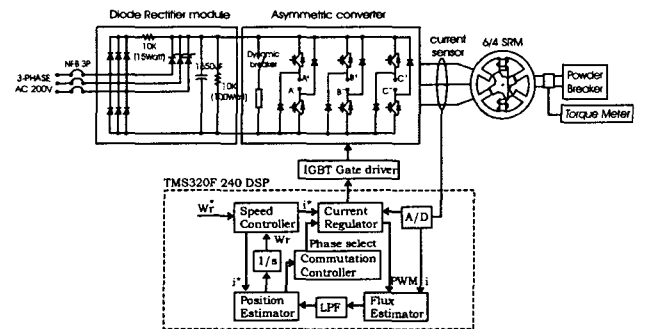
Diode Rectifier module

Asymmetric converter

current sensor

6/4 SRM

NFB 3P

3-PHASE AC 200V

10K (15Watt)

1350uF

10K (100Watt)

Dynamic breaker

A+

A

B+

B

C+

C

Powder Breaker

Torque Meter

IGBT Gate driver

TMS320F 240 DSP

Wr*

Speed Controller

i*

Current Regulator

A/D

Wr

Phase select

1/s

Commutation Controller

PWM

i

j*

Position Estimator

LPF

Flux Estimator